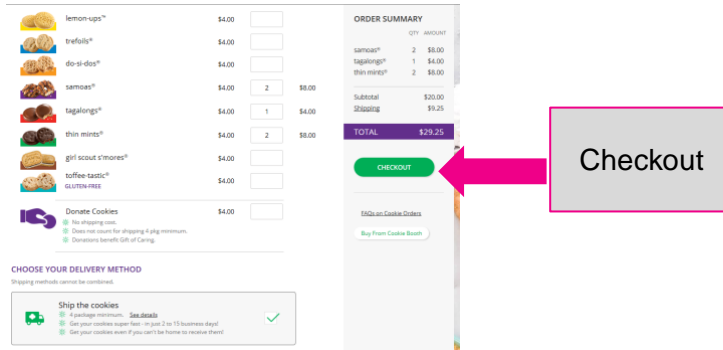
| | | | |
|---|---|---|---|
| lemon-ups™ | $4.00 | | |
| trefoils® | $4.00 | | |
| do-si-dos® | $4.00 | | |
| samoas® | $4.00 | 2 | $8.00 |
| tagalongs® | $4.00 | 1 | $4.00 |
| thin mints® | $4.00 | 2 | $8.00 |
| girl scout s'mores® | $4.00 | | |
| toffee-tastic® GLUTEN-FREE | $4.00 | | |
| Donate Cookies | $4.00 | | |

No shipping cost.
Does not count for shipping 4 pkg minimum.
Donations benefit Gift of Caring.

CHOOSE YOUR DELIVERY METHOD

Shipping methods cannot be combined.

Ship the cookies
4 package minimum. See details
Get your cookies super-fast - in just 2 to 15 business days!
Get your cookies even if you can't be home to receive them!

ORDER SUMMARY

| | QTY | AMOUNT |
|---|---|---|
| samoas® | 2 | $8.00 |
| tagalongs® | 1 | $4.00 |
| thin mints® | 2 | $8.00 |

Subtotal $20.00
Shipping $9.25

TOTAL $29.25

CHECKOUT

FAQs on Cookie Orders

Buy From Cookie Booth

Checkout